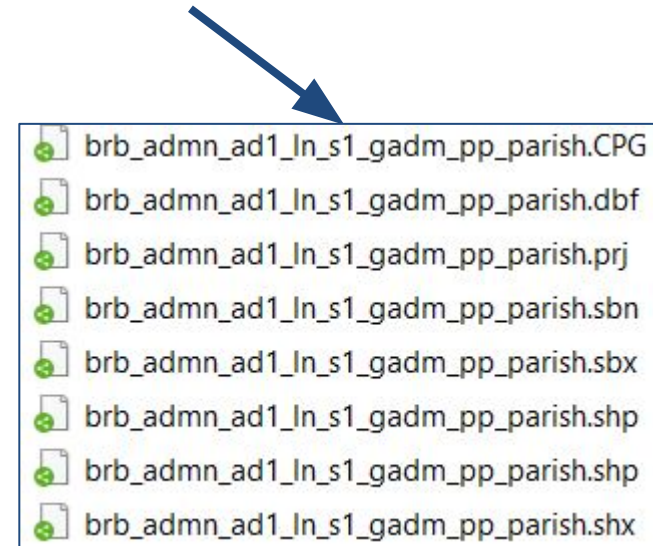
brb_admn_ad1_ln_s1_gadm_pp_parish.CPG
brb_admn_ad1_ln_s1_gadm_pp_parish.dbf
brb_admn_ad1_ln_s1_gadm_pp_parish.prj
brb_admn_ad1_ln_s1_gadm_pp_parish.sbn
brb_admn_ad1_ln_s1_gadm_pp_parish.sbx
brb_admn_ad1_ln_s1_gadm_pp_parish.shp
brb_admn_ad1_ln_s1_gadm_pp_parish.shp
brb_admn_ad1_ln_s1_gadm_pp_parish.shx